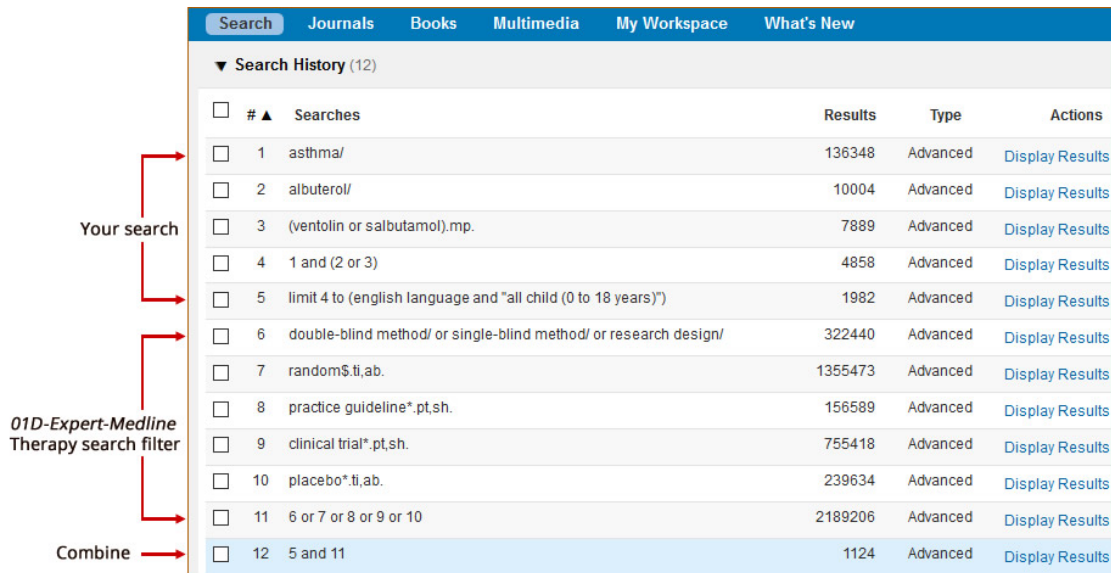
Search Journals Books Multimedia My Workspace What's New

▼ Search History (12)

| | # ▲ | Searches | Results | Type | Actions |
|---|---|---|---|---|---|
| ☐ | 1 | asthma/ | 136348 | Advanced | Display Results |
| ☐ | 2 | albuterol/ | 10004 | Advanced | Display Results |
| ☐ | 3 | (ventolin or salbutamol).mp. | 7889 | Advanced | Display Results |
| ☐ | 4 | 1 and (2 or 3) | 4858 | Advanced | Display Results |
| ☐ | 5 | limit 4 to (english language and "all child (0 to 18 years)") | 1982 | Advanced | Display Results |
| ☐ | 6 | double-blind method/ or single-blind method/ or research design/ | 322440 | Advanced | Display Results |
| ☐ | 7 | random$.ti,ab. | 1355473 | Advanced | Display Results |
| ☐ | 8 | practice guideline*.pt,sh. | 156589 | Advanced | Display Results |
| ☐ | 9 | clinical trial*.pt,sh. | 755418 | Advanced | Display Results |
| ☐ | 10 | placebo*.ti,ab. | 239634 | Advanced | Display Results |
| ☐ | 11 | 6 or 7 or 8 or 9 or 10 | 2189206 | Advanced | Display Results |
| ☐ | 12 | 5 and 11 | 1124 | Advanced | Display Results |

Your search

01D-Expert-Medline Therapy search filter

Combine